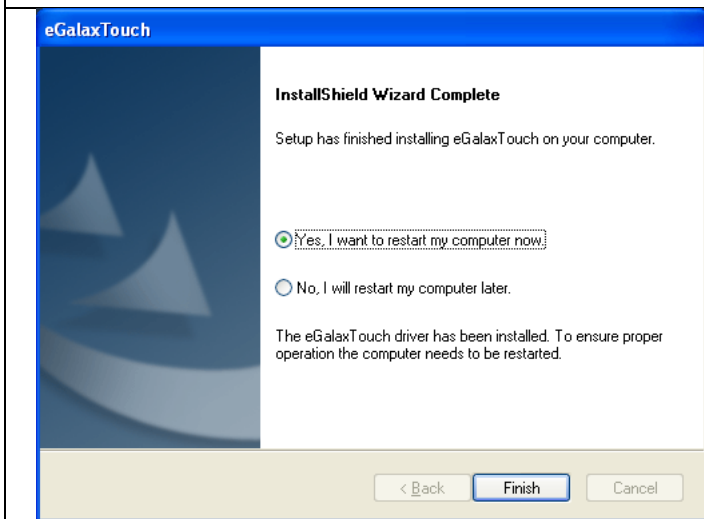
eGalaxTouch

InstallShield Wizard Complete

Setup has finished installing eGalaxTouch on your computer.

Yes, I want to restart my computer now.

No, I will restart my computer later.

The eGalaxTouch driver has been installed. To ensure proper operation the computer needs to be restarted.

< Back

Finish

Cancel